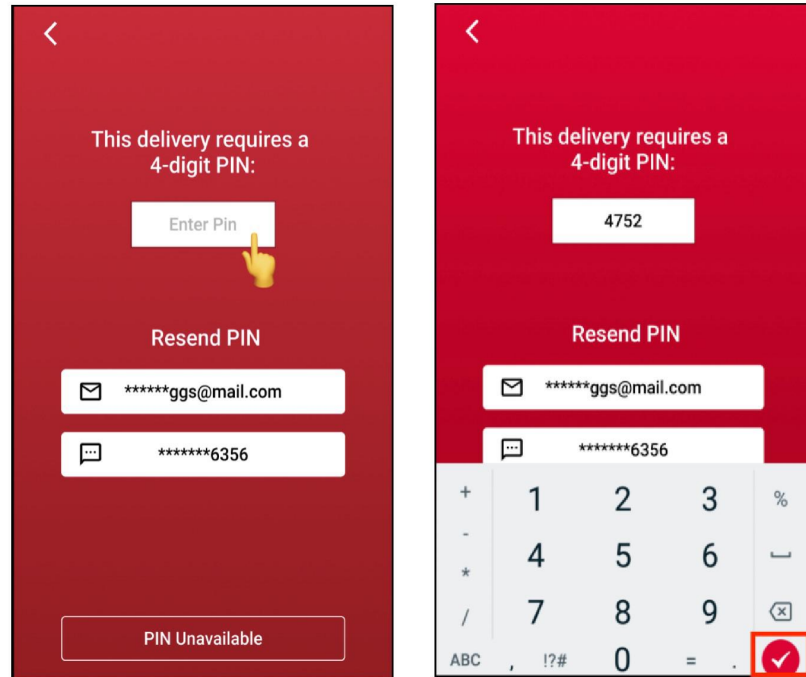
<

This delivery requires a 4-digit PIN:

Enter Pin

Resend PIN

******ggs@mail.com

*******6356

PIN Unavailable

<

This delivery requires a 4-digit PIN:

4752

Resend PIN

******ggs@mail.com

*******6356

+ 1 2 3 %
- 4 5 6
* 
/ 7 8 9
ABC , !?# 0 = .